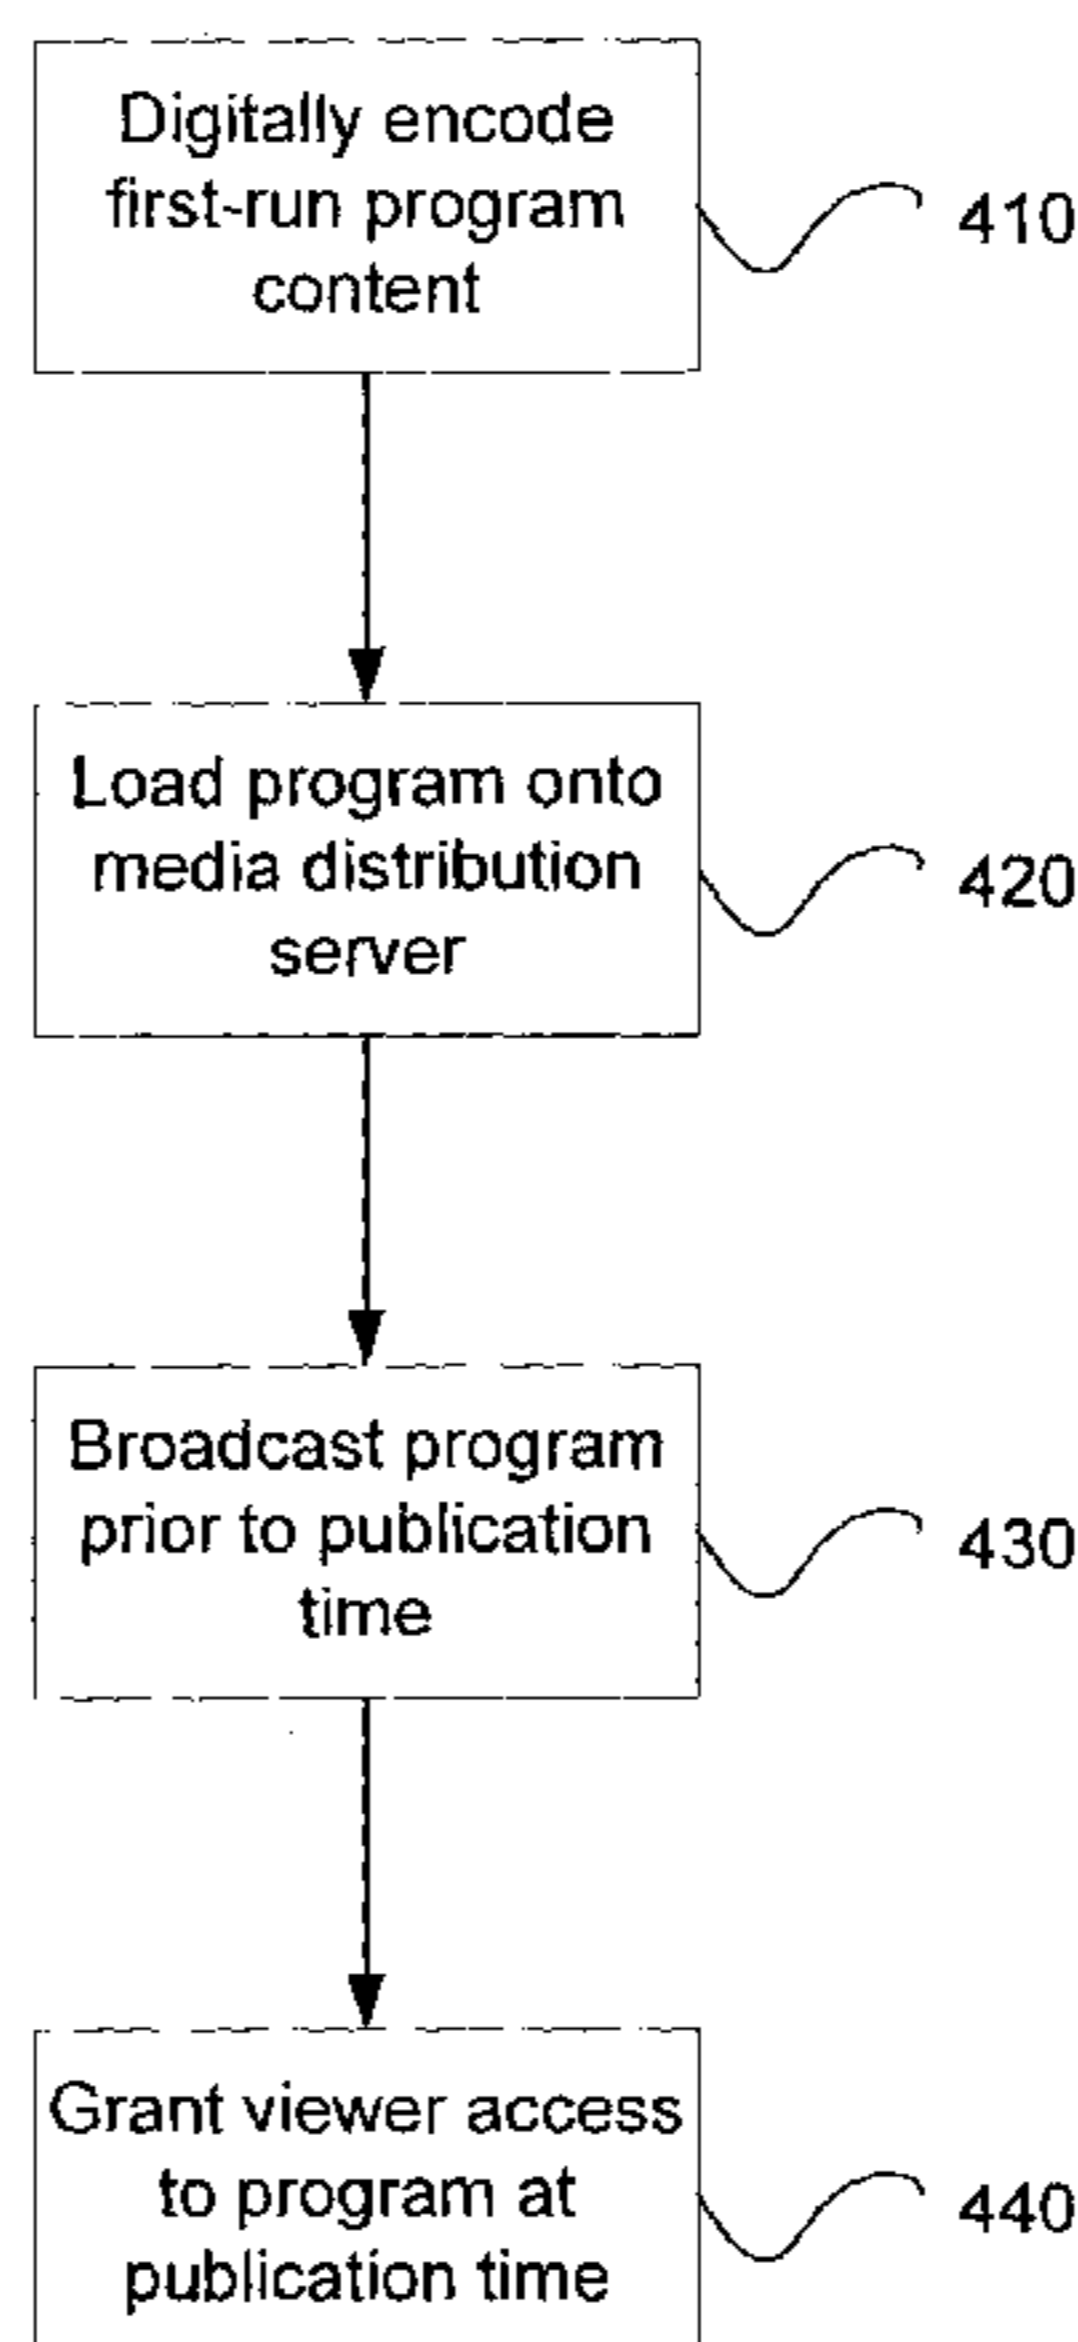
Digitally encode first-run program content

410

Load program onto media distribution server

420

Broadcast program prior to publication time

430

Grant viewer access to program at publication time

440